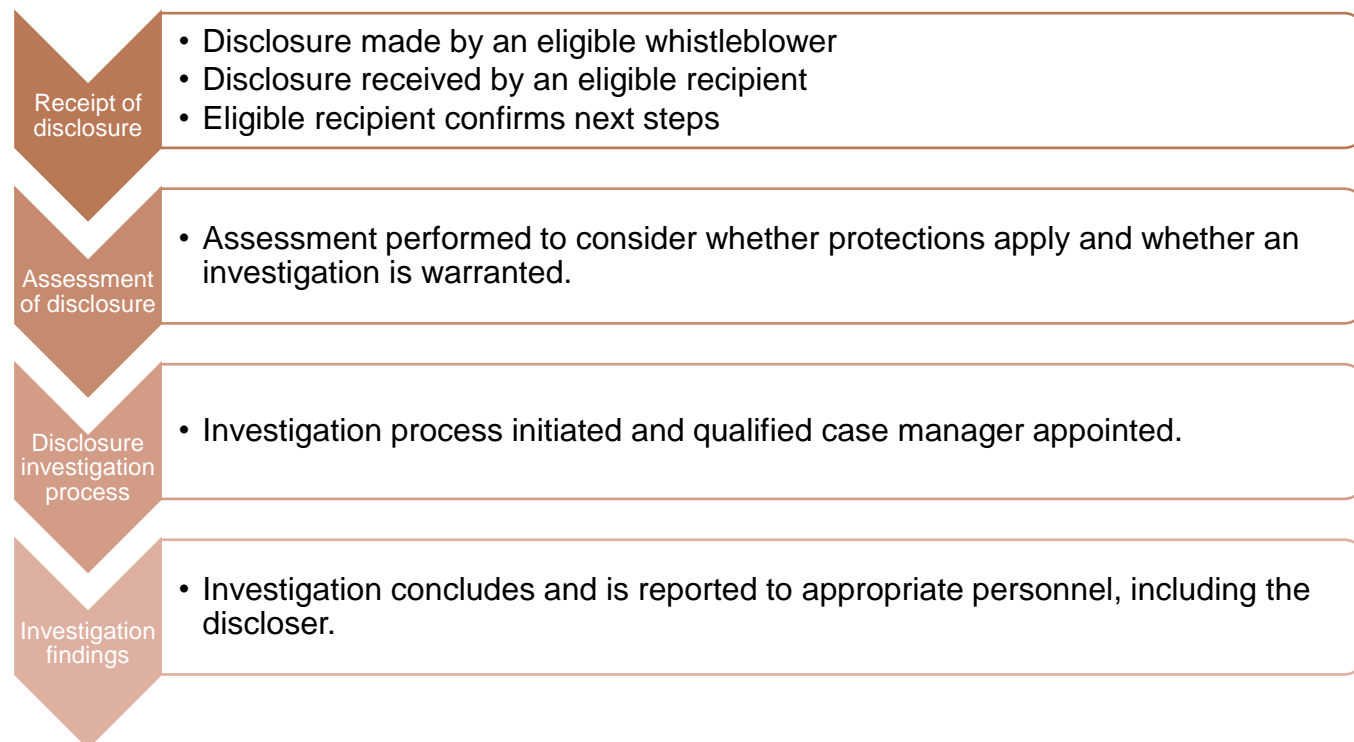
Receipt of disclosure

• Disclosure made by an eligible whistleblower
• Disclosure received by an eligible recipient
• Eligible recipient confirms next steps

Assessment of disclosure

• Assessment performed to consider whether protections apply and whether an investigation is warranted.

Disclosure investigation process

• Investigation process initiated and qualified case manager appointed.

Investigation findings

• Investigation concludes and is reported to appropriate personnel, including the discloser.